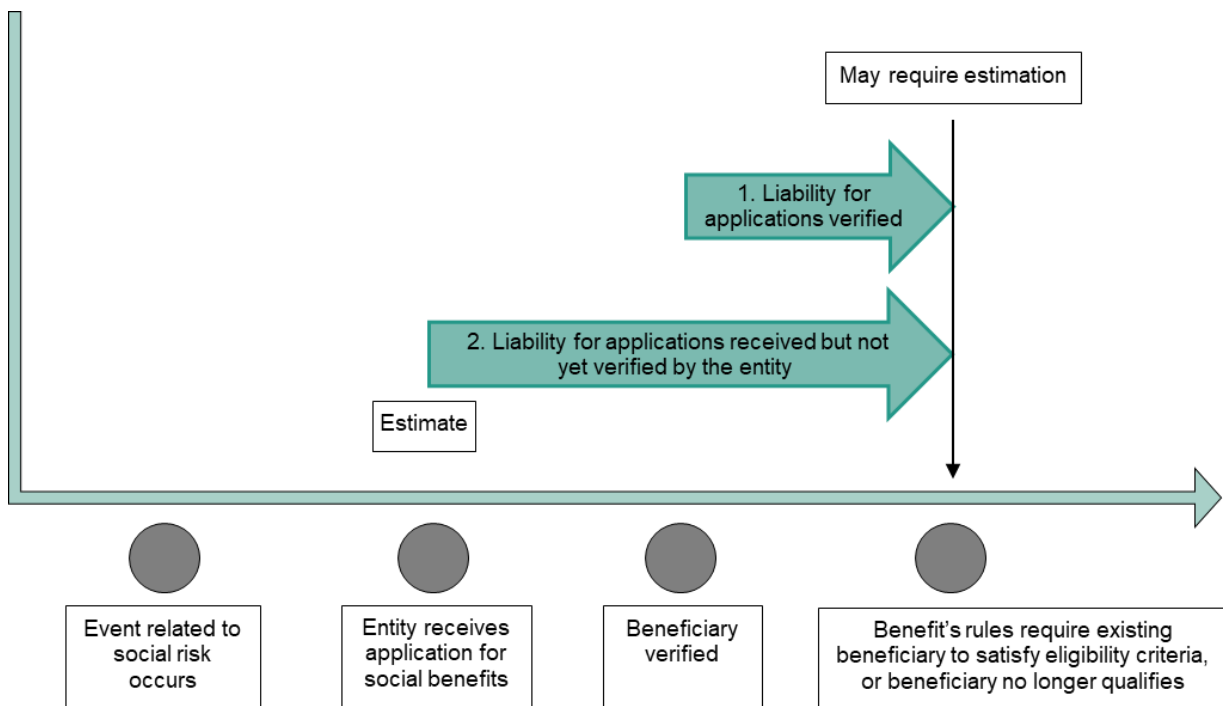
May require estimation

1. Liability for applications verified

2. Liability for applications received but not yet verified by the entity

Estimate

Event related to social risk occurs

Entity receives application for social benefits

Beneficiary verified

Benefit’s rules require existing beneficiary to satisfy eligibility criteria, or beneficiary no longer qualifies